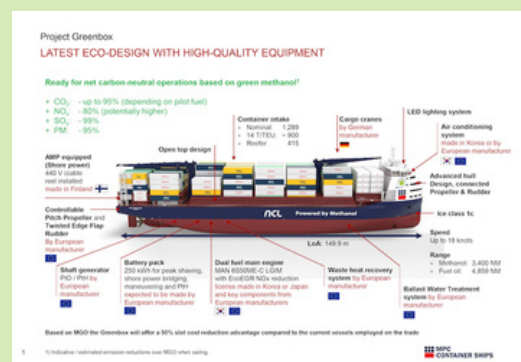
Project Greenbox

LATEST ECO-DESIGN WITH HIGH-QUALITY EQUIPMENT

Ready for net carbon-neutral operations based on green methanol¹

+ $CO_2$ - up to 95% (depending on pilot fuel)
+ $NO_x$ - 80% (potentially higher)
+ $SO_x$ - 99%
+ PM - 95%

Container intake
- Nominal: 1,289
- 14 T/TEU: ~900
- Reefer: 415

Cargo cranes by German manufacturer

LED lighting system

Air conditioning system made in Korea or by European manufacturer

Open top design

AMP equipped (Shore power) 440 V (cable reel installed made in Finland)

Advanced hull Design, connected Propeller & Rudder

Controllable Pitch Propeller and Twisted Edge Flap Rudder By European manufacturer

Ice class 1c

Speed Up to 18 knots

Range
- Methanol: 3,400 NM
- Fuel oil: 4,859 NM

LoA: 149.9 m

Powered by Methanol

Shaft generator PtO / PtH by European manufacturer

Battery pack 250 kWh for peak shaving, shore power bridging, maneuvering and PtH expected to be made by European manufacturer

Dual fuel main engine MAN 6S50ME-C LGIM with EcoEGR NOx reduction license made in Korea or Japan and key components from European manufacturers

Waste heat recovery system by European manufacturer

Ballast Water Treatment system by European manufacturer

Based on MGO the Greenbox will offer a 50% slot cost reduction advantage compared to the current vessels employed on the trade

5 1) Indicative / estimated emission reductions over MGO when sailing.

MPC CONTAINER SHIPS